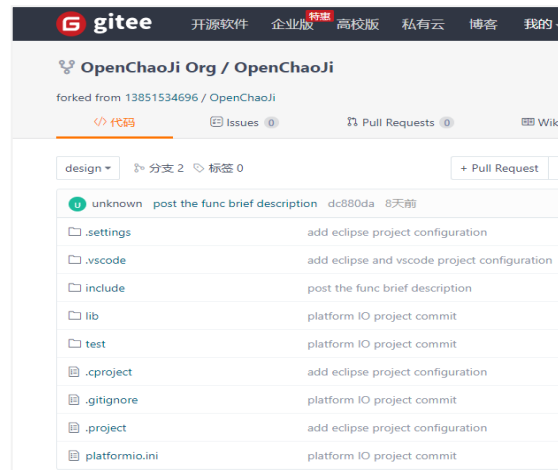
gitee 开源软件 企业版 特惠 高校版 私有云 博客 我的

OpenChaoJi Org / OpenChaoJi

forked from 13851534696 / OpenChaoJi

代码 Issues 0 Pull Requests 0 Wik

design 分支 2 标签 0 + Pull Request

U unknown post the func brief description dc880da 8天前

| | |
|---|---|
| .settings | add eclipse project configuration |
| .vscode | add eclipse and vscode project configuration |
| include | post the func brief description |
| lib | platform IO project commit |
| test | platform IO project commit |
| .cproject | add eclipse project configuration |
| .gitignore | platform IO project commit |
| .project | add eclipse project configuration |
| platformio.ini | platform IO project commit |